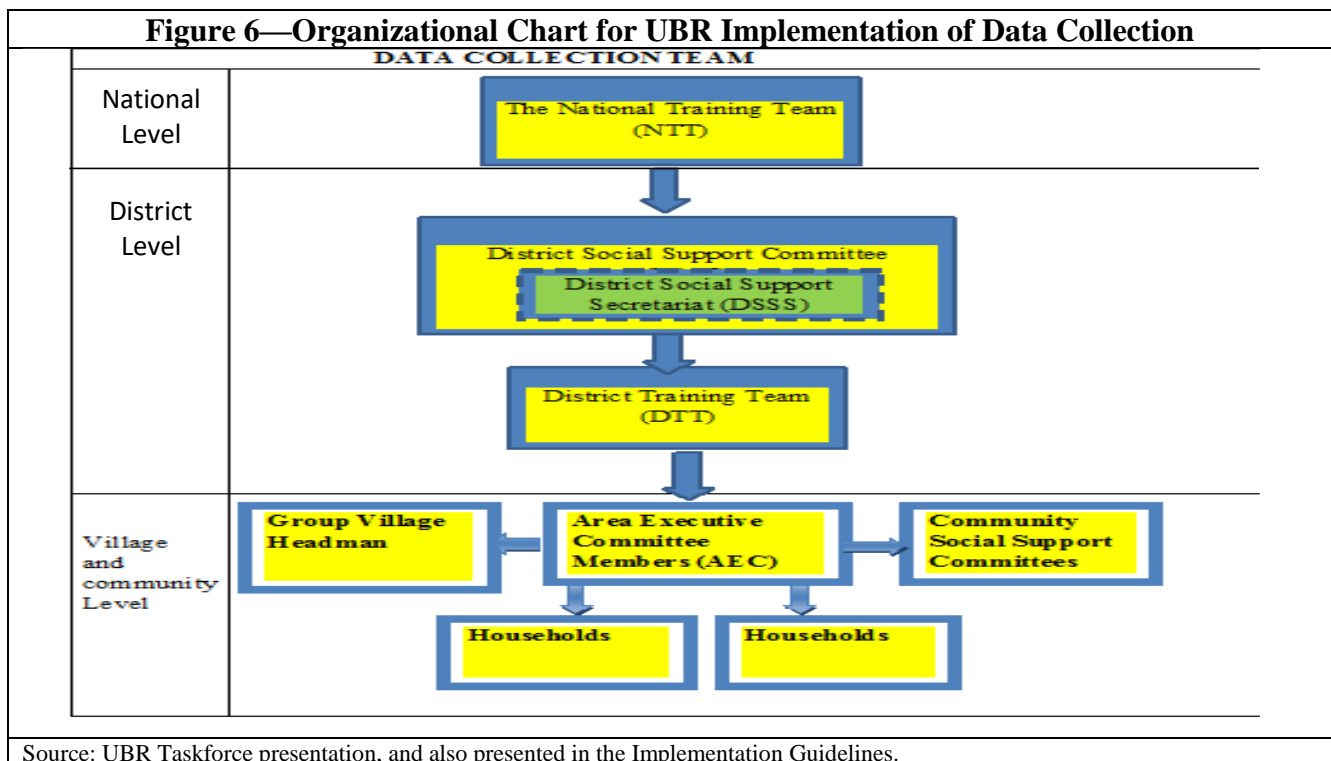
Figure 6—Organizational Chart for UBR Implementation of Data Collection

DATA COLLECTION TEAM

National Level

The National Training Team (NTT)

District Level

District Social Support Committee

District Social Support Secretariat (DSSS)

District Training Team (DTT)

Village and community Level

Group Village Headman

Area Executive Committee Members (AEC)

Community Social Support Committees

Households

Households

Source: UBR Taskforce presentation, and also presented in the Implementation Guidelines.